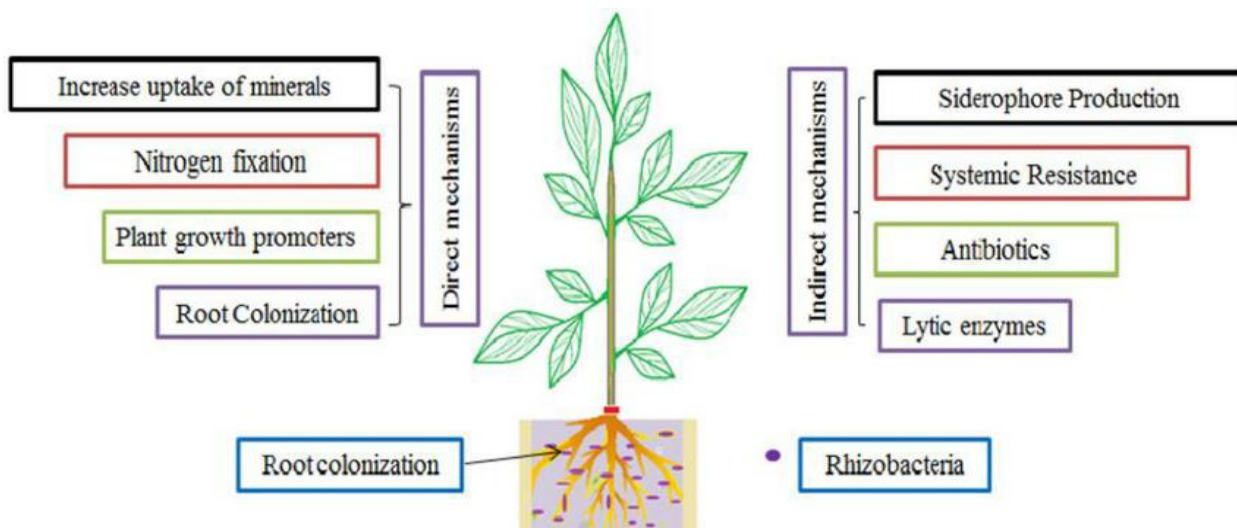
Increase uptake of minerals

Nitrogen fixation

Plant growth promoters

Root Colonization

Direct mechanisms

Indirect mechanisms

Siderophore Production

Systemic Resistance

Antibiotics

Lytic enzymes

Root colonization

Rhizobacteria